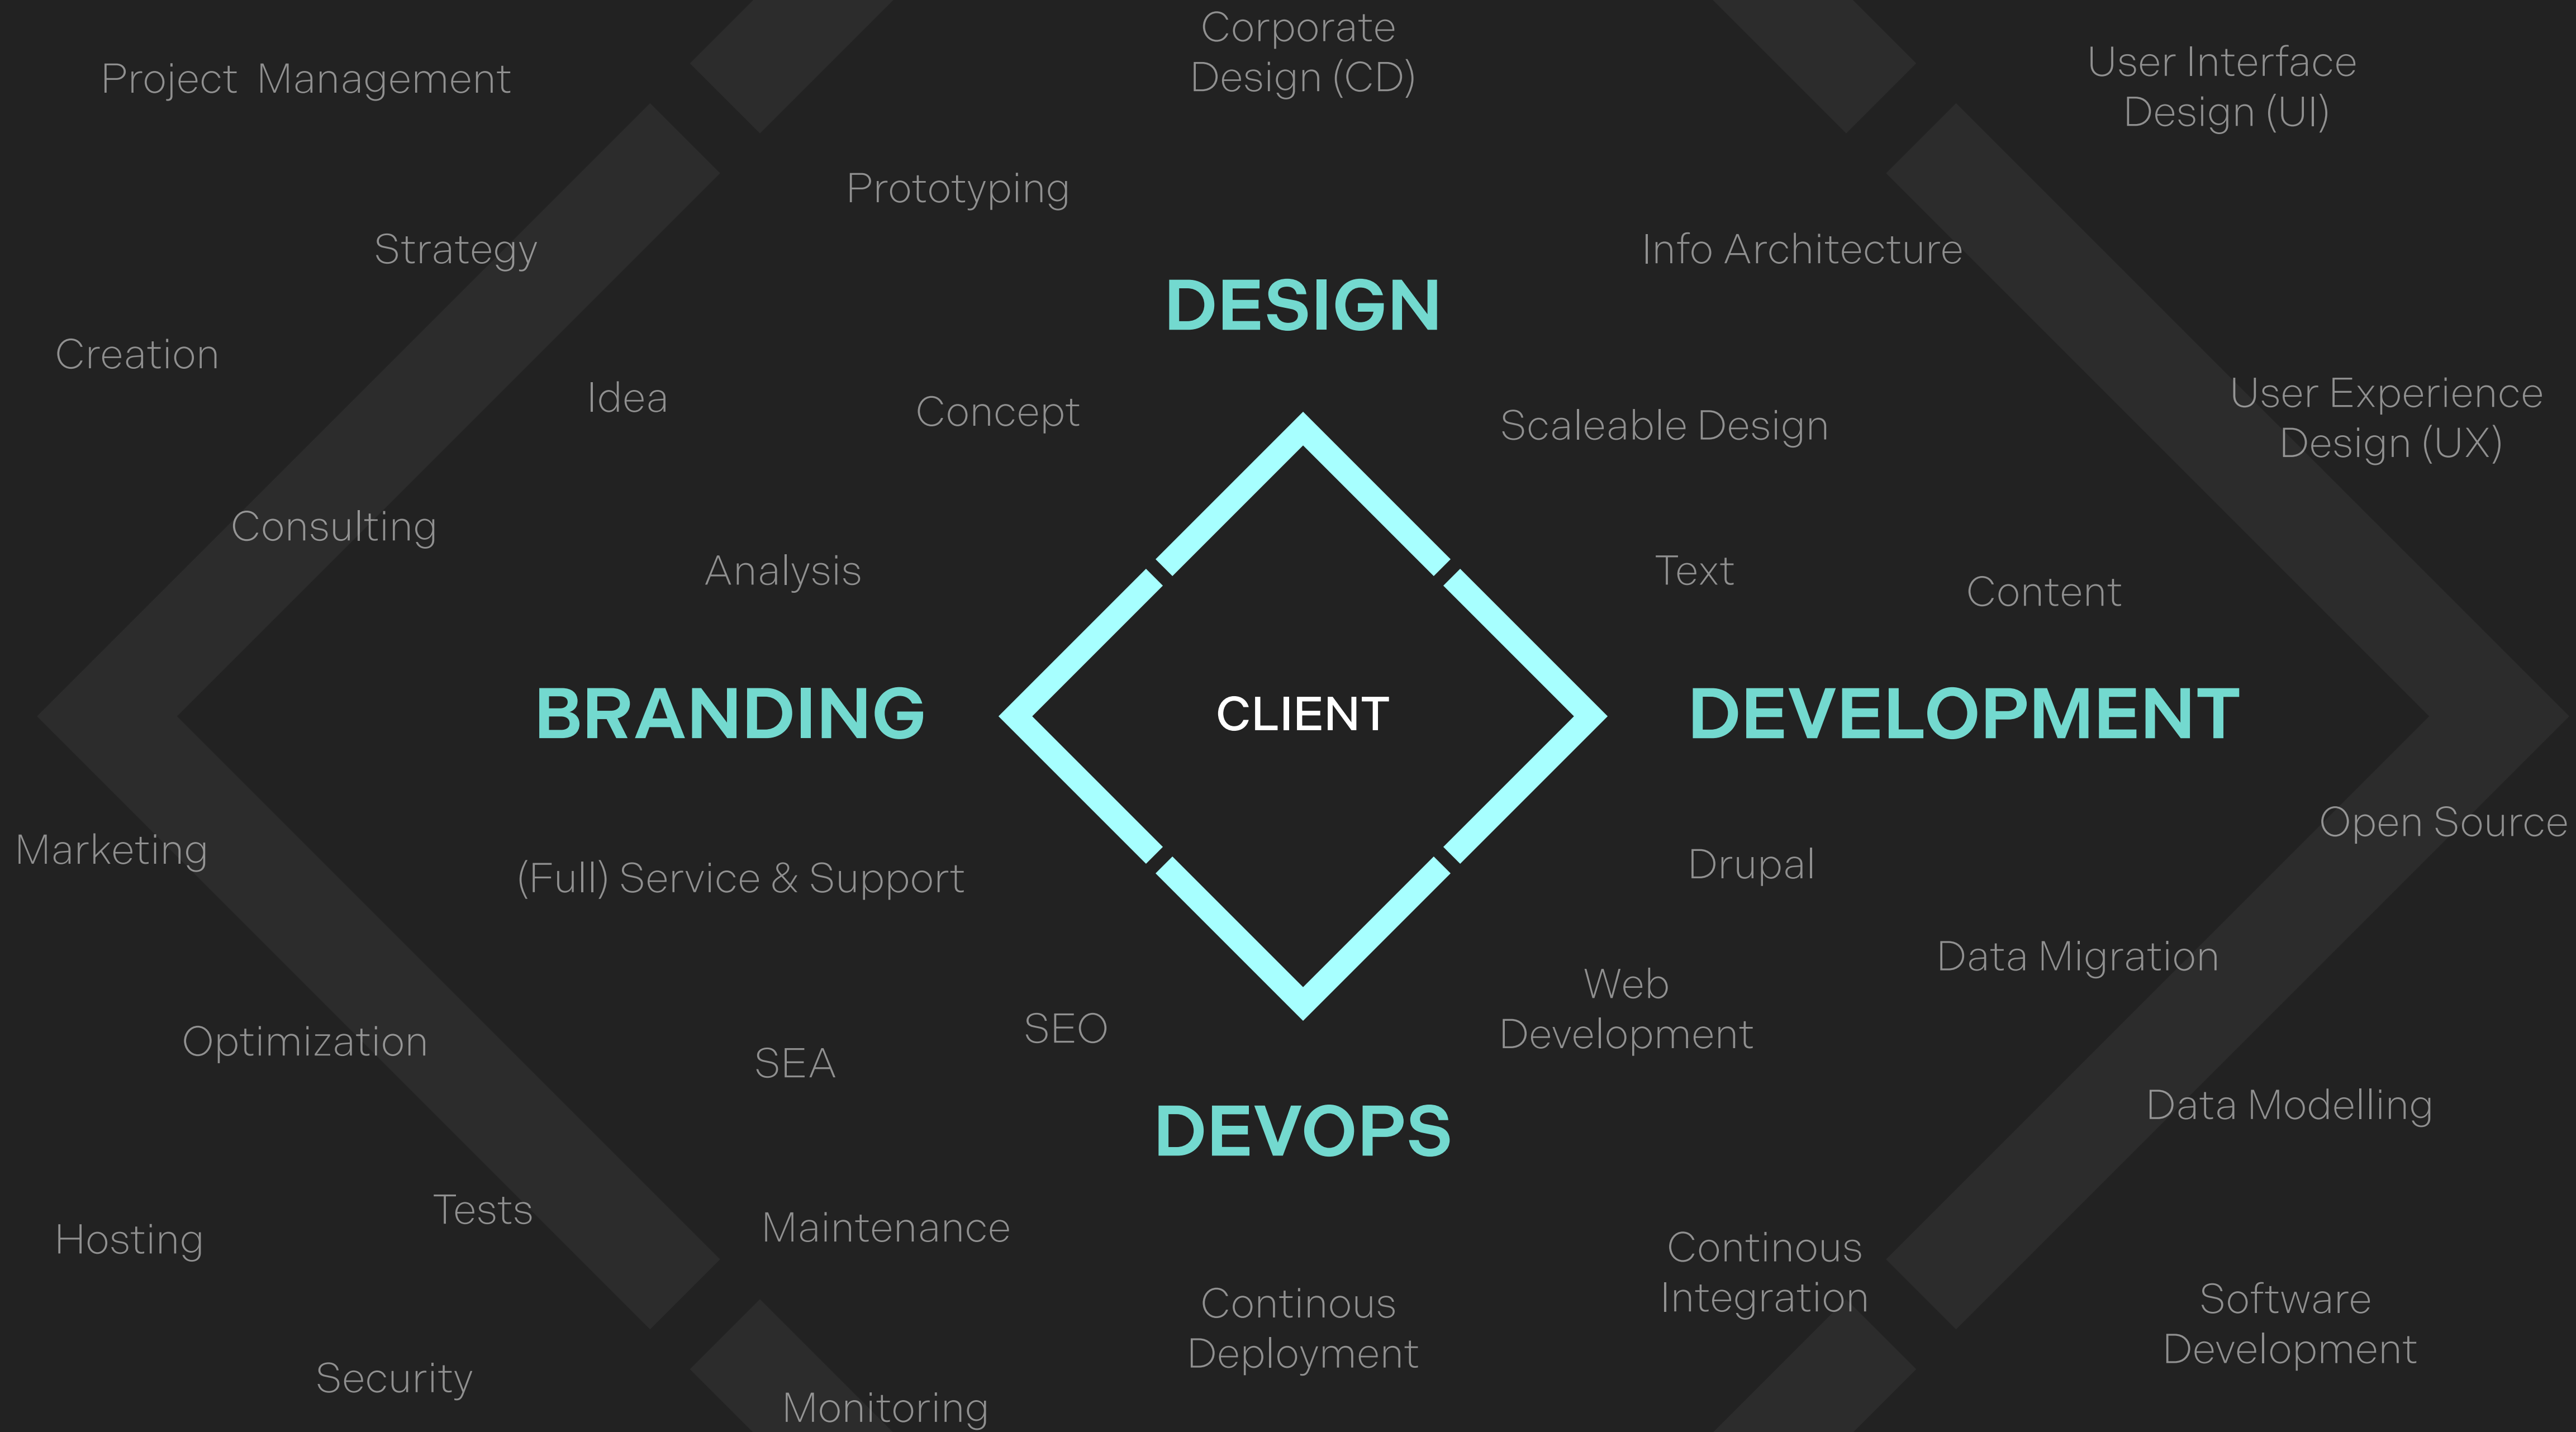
Corporate Design (CD)

Project Management

User Interface Design (UI)

Prototyping

Strategy

Info Architecture

DESIGN

Creation

Idea

Concept

Scaleable Design

User Experience Design (UX)

Consulting

Analysis

Text

Content

BRANDING

CLIENT

DEVELOPMENT

Marketing

(Full) Service & Support

Drupal

Open Source

Data Migration

Web Development

SEO

SEA

Optimization

DEVOPS

Data Modelling

Tests

Hosting

Maintenance

Continous Integration

Continous Deployment

Software Development

Security

Monitoring